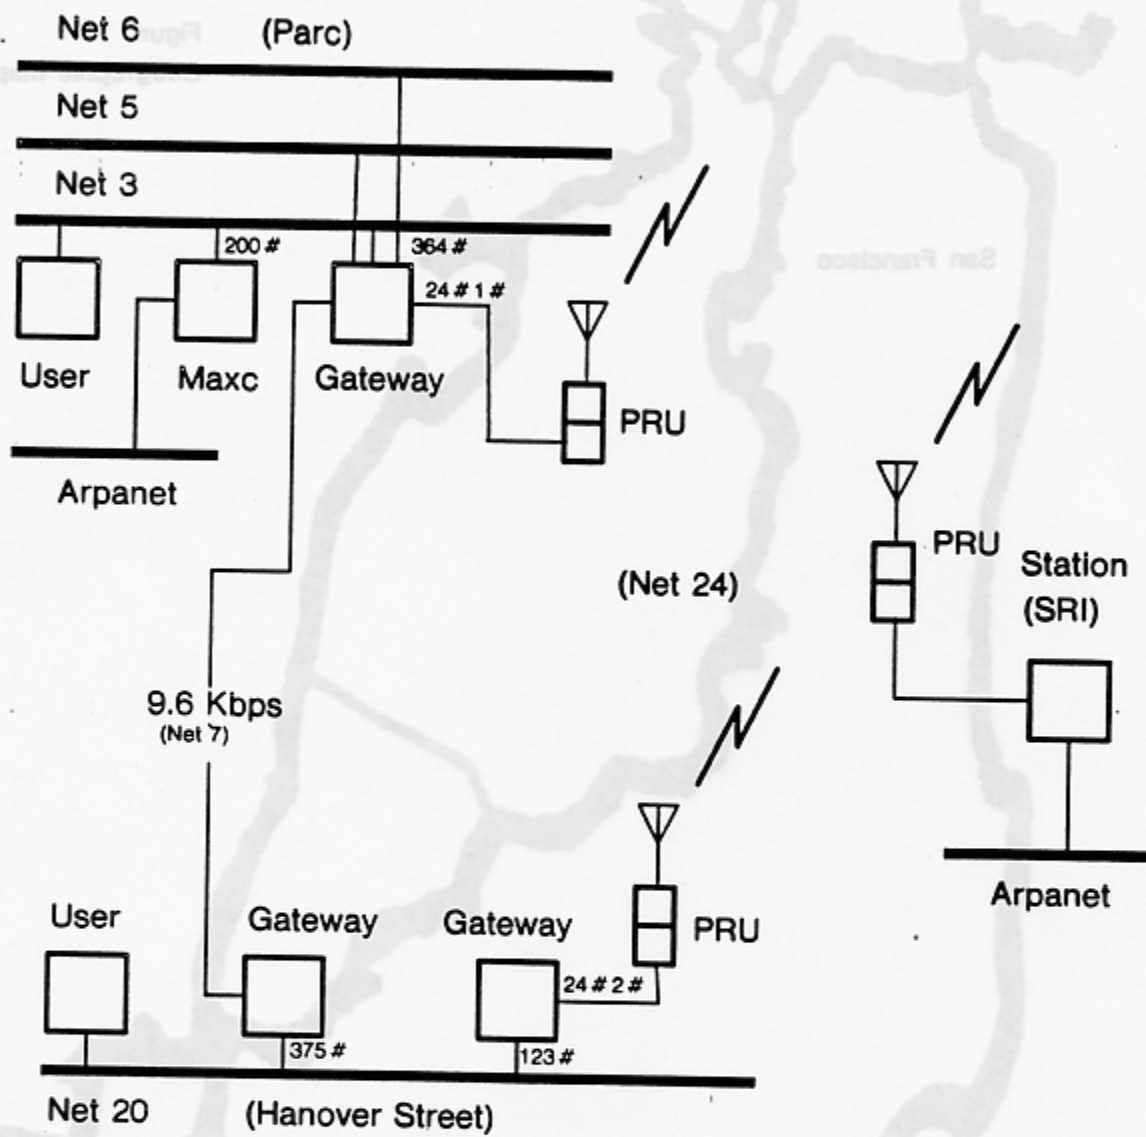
Net 6 (Parc)

Net 5

Net 3

200 #

364 #

24 # 1 #

User

Maxc

Gateway

PRU

Arpanet

San Francisco

PRU

Station (SRI)

(Net 24)

9.6 Kbps (Net 7)

Arpanet

User

Gateway

Gateway

PRU

24 # 2 #

375 #

123 #

Net 20 (Hanover Street)